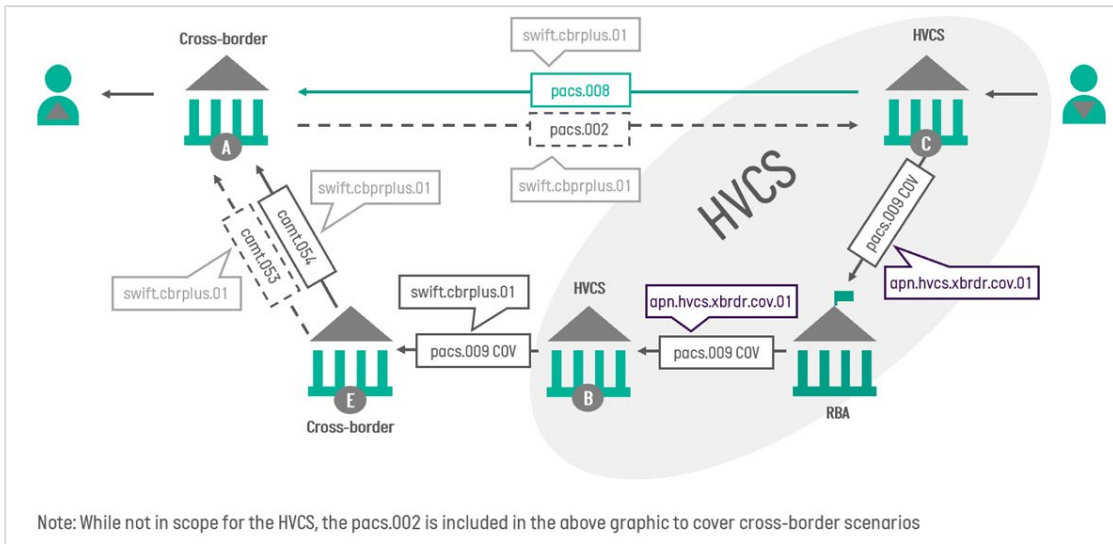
Cross-border

swift.cbrplus.01

HVCS

pacs.008

pacs.002

A

C

swift.cbrplus.01

swift.cbprplus.01

HVCS

camt.054

camt.053

pacs.009 COV

swift.cbrplus.01

apn.hvcs.xbrdr.cov.01

swift.cbrplus.01

HVCS

apn.hvcs.xbrdr.cov.01

pacs.009 COV

pacs.009 COV

E

B

Cross-border

RBA

Note: While not in scope for the HVCS, the pacs.002 is included in the above graphic to cover cross-border scenarios